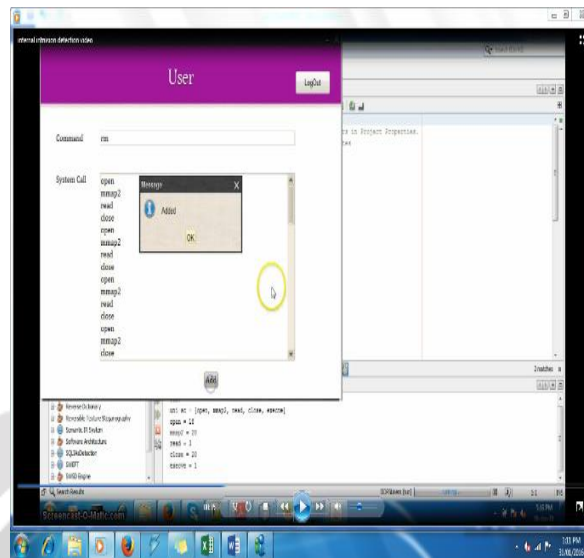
internal intrusion detection video

User

LogOut

Command rm

System Call
open
mmap2
read
close
open
mmap2
read
close
open
mmap2
read
close
open
mmap2
close

Message
Added
OK

Add

s in Project Properties.

Reverse Ontology
Reusable Feature Recognition
Semantic IR System
Software Architecture
SQLInDetection
SWIFT
SWSD Engine

Search Results

uni st - [open, mmap2, read, close, execve]
open = 18
mmap2 = 20
read = 1
close = 10
execve = 1

Screencast-O-Matic.com